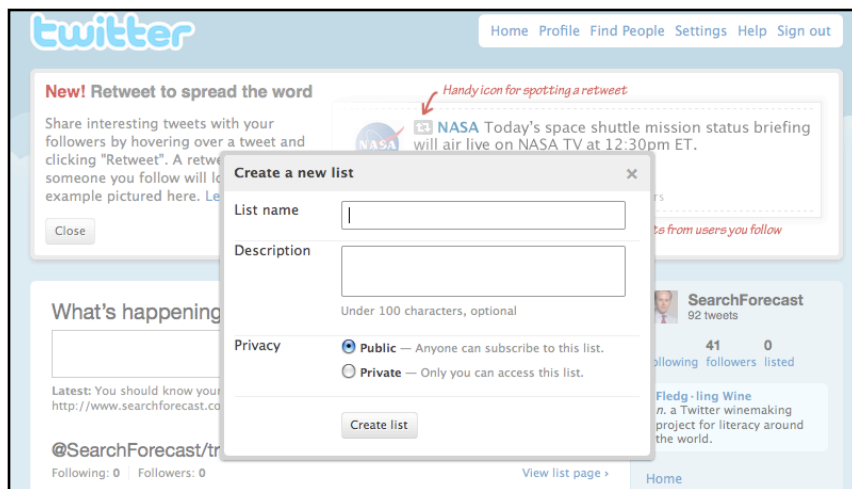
twitter

Home Profile Find People Settings Help Sign out

New! Retweet to spread the word

Share interesting tweets with your followers by hovering over a tweet and clicking "Retweet". A retwe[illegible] someone you follow will lo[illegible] example pictured here. Le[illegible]

Close

Handy icon for spotting a retweet

NASA Today's space shuttle mission status briefing will air live on NASA TV at 12:30pm ET.

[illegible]rs

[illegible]ts from users you follow

Create a new list ×

List name

Description

Under 100 characters, optional

Privacy

Public — Anyone can subscribe to this list.

Private — Only you can access this list.

Create list

What's happening

Latest: You should know your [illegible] http://www.searchforecast.co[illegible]

@SearchForecast/tr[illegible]

Following: 0 | Followers: 0

View list page ›

SearchForecast
92 tweets

41 0
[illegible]llowing followers listed

Fledg · ling Wine
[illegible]n. a Twitter winemaking project for literacy around the world.

Home